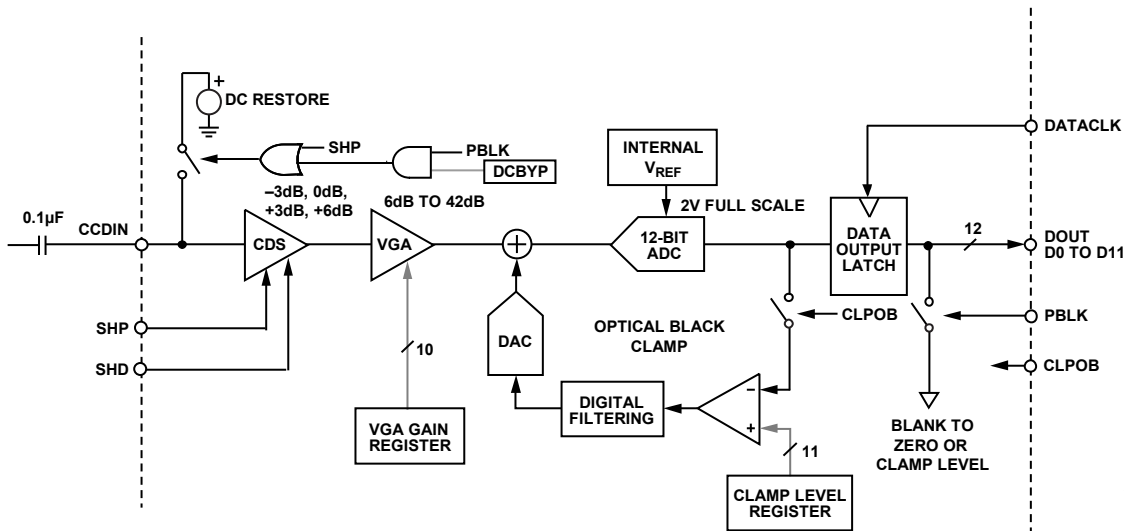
DC RESTORE

SHP

PBLK

DCBYP

INTERNAL $V_{REF}$

DATACLK

–3dB, 0dB, +3dB, +6dB

6dB TO 42dB

2V FULL SCALE

0.1µF

CCDIN

CDS

VGA

12-BIT ADC

DATA OUTPUT LATCH

12

DOUT D0 TO D11

DAC

OPTICAL BLACK CLAMP

CLPOB

PBLK

SHP

SHD

10

CLPOB

DIGITAL FILTERING

–

+

VGA GAIN REGISTER

11

BLANK TO ZERO OR CLAMP LEVEL

CLAMP LEVEL REGISTER